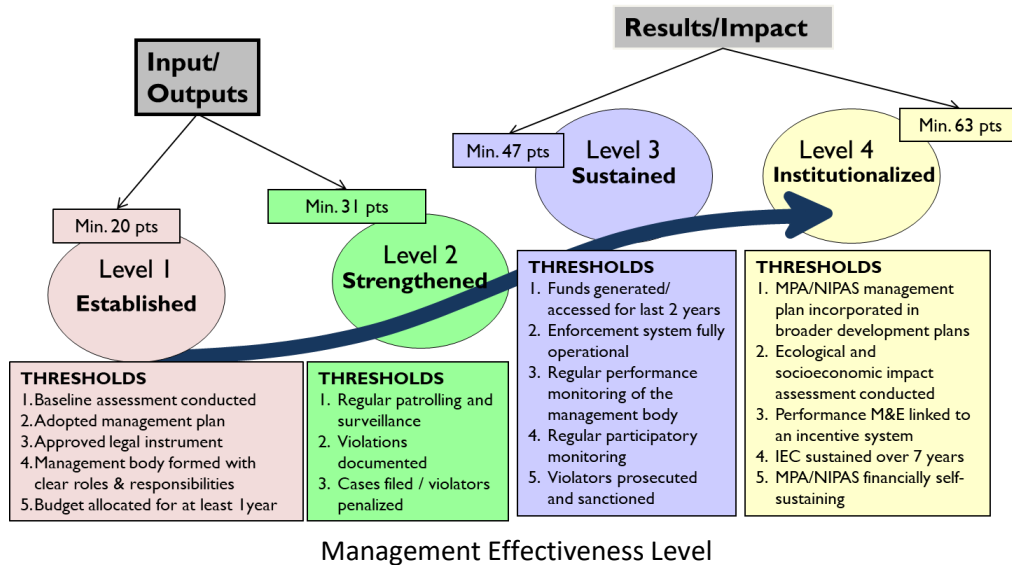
Results/Impact

Input/ Outputs

Min. 47 pts

Level 3 Sustained

Level 4 Institutionalized

Min. 63 pts

Min. 20 pts

Min. 31 pts

Level 1 Established

Level 2 Strengthened

THRESHOLDS
1. Funds generated/ accessed for last 2 years
2. Enforcement system fully operational
3. Regular performance monitoring of the management body
4. Regular participatory monitoring
5. Violators prosecuted and sanctioned

THRESHOLDS
1. MPA/NIPAS management plan incorporated in broader development plans
2. Ecological and socioeconomic impact assessment conducted
3. Performance M&E linked to an incentive system
4. IEC sustained over 7 years
5. MPA/NIPAS financially self-sustaining

THRESHOLDS
1. Baseline assessment conducted
2. Adopted management plan
3. Approved legal instrument
4. Management body formed with clear roles & responsibilities
5. Budget allocated for at least 1year

THRESHOLDS
1. Regular patrolling and surveillance
2. Violations documented
3. Cases filed / violators penalized

Management Effectiveness Level